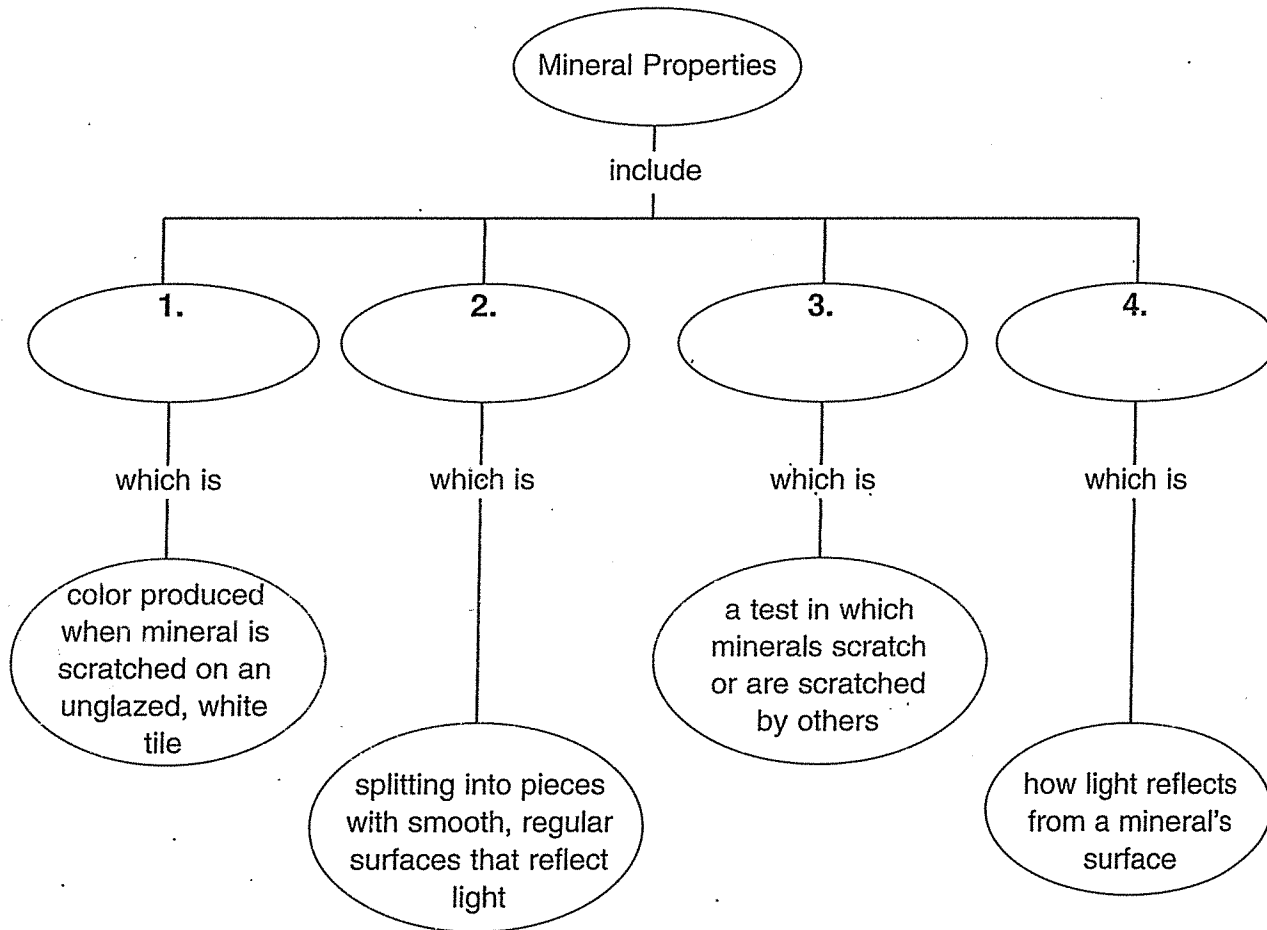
Mineral Properties

include

1.

2.

3.

4.

which is

which is

which is

which is

color produced when mineral is scratched on an unglazed, white tile

splitting into pieces with smooth, regular surfaces that reflect light

a test in which minerals scratch or are scratched by others

how light reflects from a mineral's surface